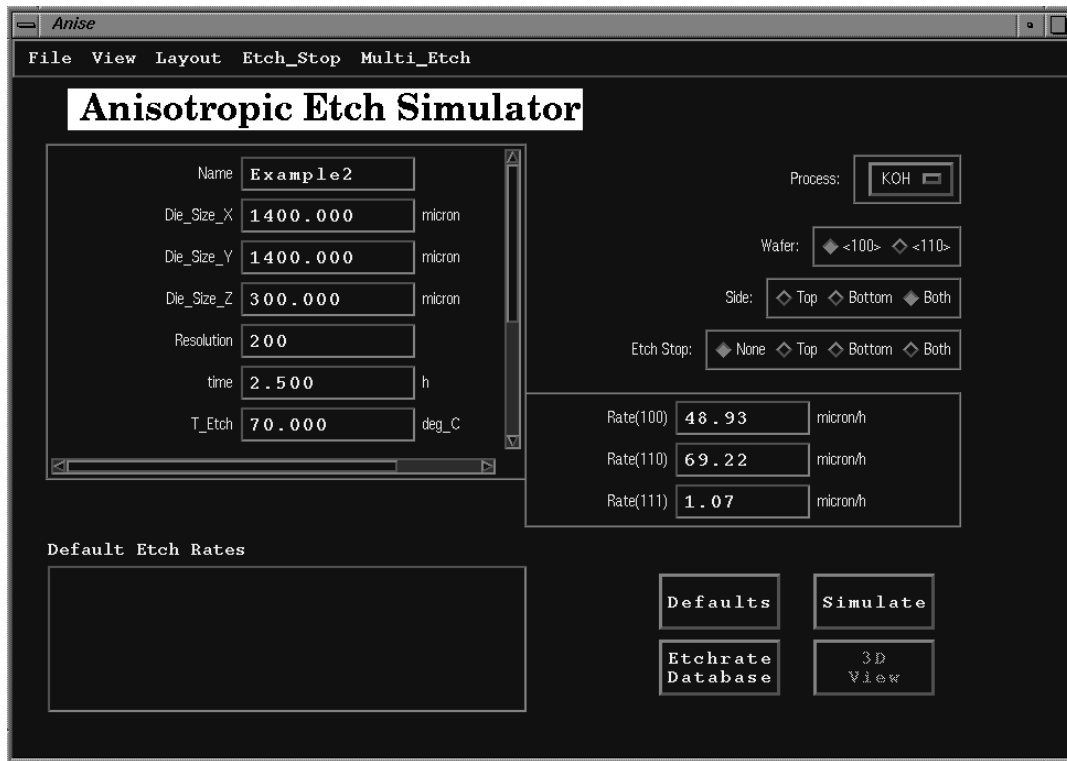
Anise

File View Layout Etch_Stop Multi_Etch

Anisotropic Etch Simulator

Name Example2

Die_Size_X 1400.000 micron

Die_Size_Y 1400.000 micron

Die_Size_Z 300.000 micron

Resolution 200

time 2.500 h

T_Etch 70.000 deg_C

Process: KOH

Wafer: <100> <110>

Side: Top Bottom Both

Etch Stop: None Top Bottom Both

Rate(100) 48.93 micron/h

Rate(110) 69.22 micron/h

Rate(111) 1.07 micron/h

Default Etch Rates

Defaults

Simulate

Etchrate Database

3D View